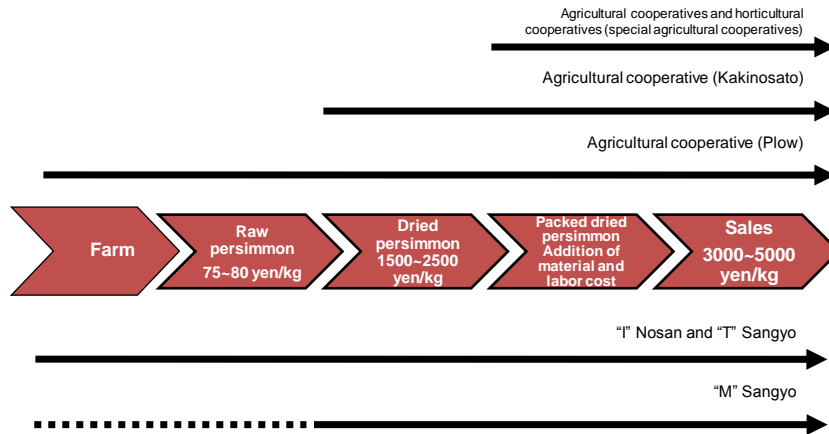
Agricultural cooperatives and horticultural cooperatives (special agricultural cooperatives)

Agricultural cooperative (Kakinosato)

Agricultural cooperative (Plow)

Farm

Raw persimmon 75~80 yen/kg

Dried persimmon 1500~2500 yen/kg

Packed dried persimmon Addition of material and labor cost

Sales 3000~5000 yen/kg

“I” Nosan and “T” Sangyo

“M” Sangyo